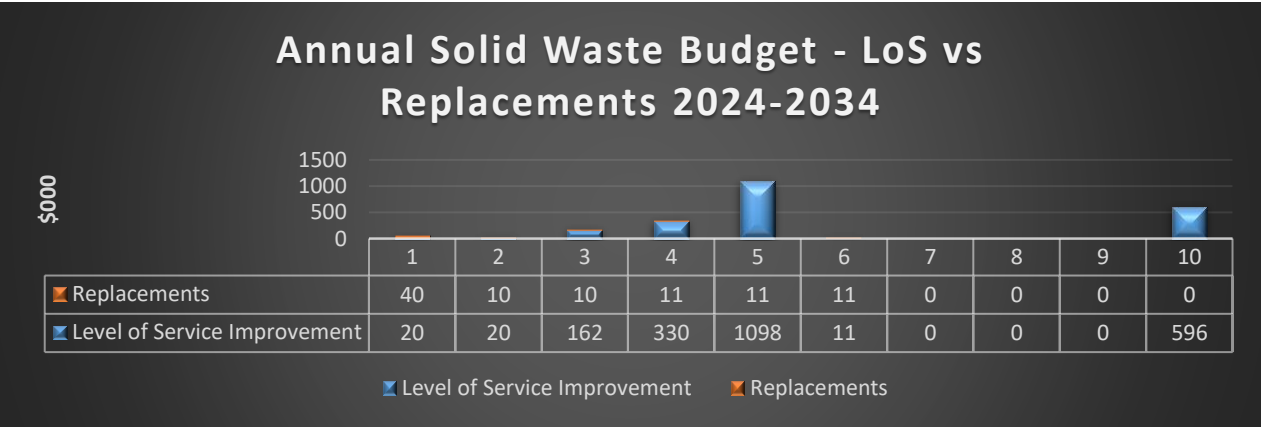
Annual Solid Waste Budget - LoS vs Replacements 2024-2034

$000

1500
1000
500
0

| | 1 | 2 | 3 | 4 | 5 | 6 | 7 | 8 | 9 | 10 |
|---|---|---|---|---|---|---|---|---|---|---|
| Replacements | 40 | 10 | 10 | 11 | 11 | 11 | 0 | 0 | 0 | 0 |
| Level of Service Improvement | 20 | 20 | 162 | 330 | 1098 | 11 | 0 | 0 | 0 | 596 |

Level of Service Improvement   Replacements